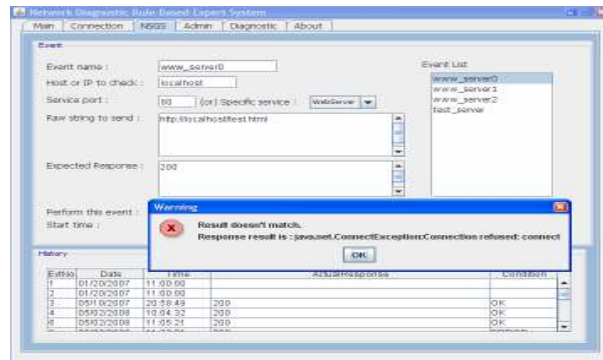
Network Diagnostic Rule Based Expert System

Main | Connection | NSGS | Admin | Diagnostic | About

Event

Event name : www_server0

Host or IP to check : localhost

Service port : 80 (or) Specific service : WebServer

Raw string to send : http://localhost/test.html

Expected Response : 200

Perform this event :

Start time :

Event List

www_server0
www_server1
www_server2
test_server

Warning

Result doesn't match.

Response result is : java.net.ConnectException:Connection refused: connect

OK

History

| EvtNo | Date | Time | ActualResponse | Condition |
|---|---|---|---|---|
| 1 | 01/20/2007 | 11:00:00 | | |
| 2 | 01/20/2007 | 11:00:00 | | |
| 3 | 05/10/2007 | 20:58:49 | 200 | OK |
| 4 | 05/02/2008 | 10:04:32 | 200 | OK |
| 6 | 05/02/2008 | 11:05:21 | 200 | OK |